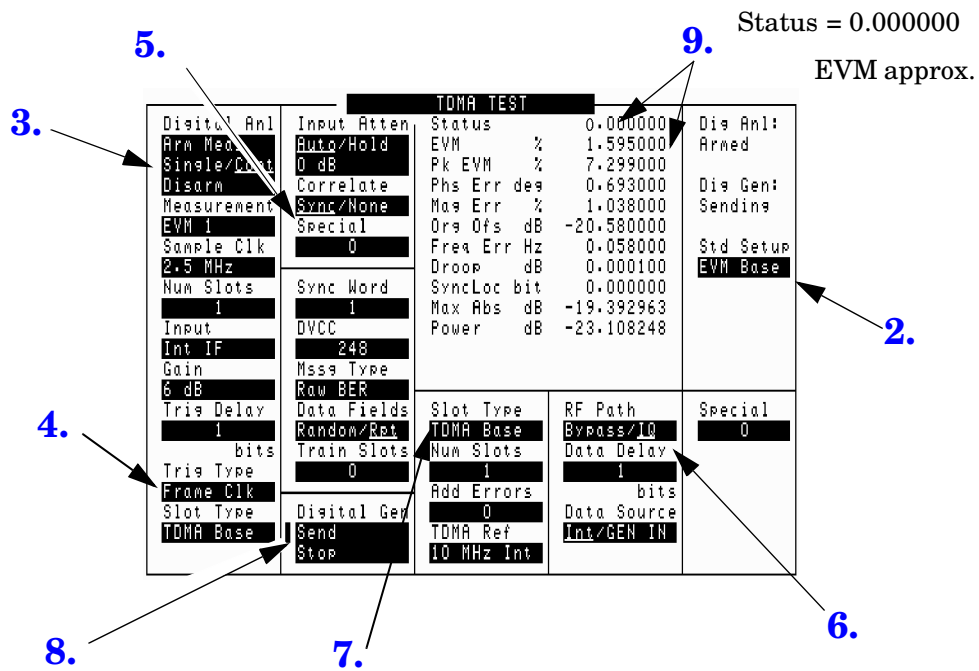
Status = 0.000000

EVM approx.

5.

9.

3.

TDMA TEST

Digital Anl
Arm Meas
Single/Cont
Disarm
Measurement
EVM 1
Sample Clk
2.5 MHz
Num Slots
1
Input
Int IF
Gain
6 dB
Trig Delay
1
bits
Trig Type
Frame Clk
Slot Type
TDMA Base

Input Atten
Auto/Hold
0 dB
Correlate
Sync/None
Special
0

Sync Word
1
DVCC
248
Mssg Type
Raw BER
Data Fields
Random/Rpt
Train Slots
0

Digital Gen
Send
Stop

| | | |
|---|---|---|
| Status | | 0.000000 |
| EVM | % | 1.595000 |
| Pk EVM | % | 7.299000 |
| Phs Err | deg | 0.693000 |
| Mag Err | % | 1.038000 |
| Org Ofs | dB | -20.580000 |
| Freq Err | Hz | 0.058000 |
| Droop | dB | 0.000100 |
| SyncLoc | bit | 0.000000 |
| Max Abs | dB | -19.392963 |
| Power | dB | -23.108248 |

Dig Anl:
Armed

Dig Gen:
Sending

Std Setup
EVM Base

2.

Slot Type
TDMA Base
Num Slots
1
Add Errors
0
TDMA Ref
10 MHz Int

RF Path
Bypass/IQ
Data Delay
1
bits
Data Source
Int/GEN IN

Special
0

4.

6.

8.

7.